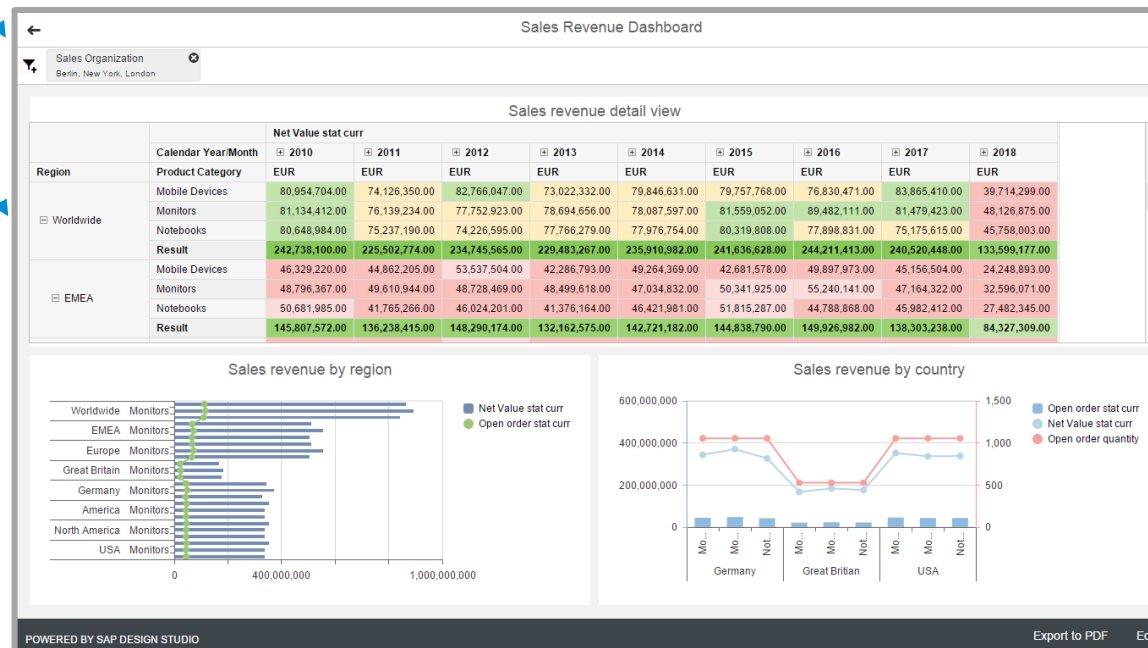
Sales Revenue Dashboard

Sales Organization
Berlin, New York, London

Sales revenue detail view

| | | Net Value stat curr | | | | | | | | |
|---|---|---|---|---|---|---|---|---|---|---|
| | Calendar Year/Month | ⊞ 2010 | ⊞ 2011 | ⊞ 2012 | ⊞ 2013 | ⊞ 2014 | ⊞ 2015 | ⊞ 2016 | ⊞ 2017 | ⊞ 2018 |
| Region | Product Category | EUR | EUR | EUR | EUR | EUR | EUR | EUR | EUR | EUR |
| ⊟ Worldwide | Mobile Devices | 80,954,704.00 | 74,126,350.00 | 82,766,047.00 | 73,022,332.00 | 79,846,631.00 | 79,757,768.00 | 76,830,471.00 | 83,865,410.00 | 39,714,299.00 |
| | Monitors | 81,134,412.00 | 76,139,234.00 | 77,752,923.00 | 78,694,656.00 | 78,087,597.00 | 81,559,052.00 | 89,482,111.00 | 81,479,423.00 | 48,126,875.00 |
| | Notebooks | 80,648,984.00 | 75,237,190.00 | 74,226,595.00 | 77,766,279.00 | 77,976,754.00 | 80,319,808.00 | 77,898,831.00 | 75,175,615.00 | 45,758,003.00 |
| | Result | 242,738,100.00 | 225,502,774.00 | 234,745,565.00 | 229,483,267.00 | 235,910,982.00 | 241,636,628.00 | 244,211,413.00 | 240,520,448.00 | 133,599,177.00 |
| ⊟ EMEA | Mobile Devices | 46,329,220.00 | 44,862,205.00 | 53,537,504.00 | 42,286,793.00 | 49,264,369.00 | 42,681,578.00 | 49,897,973.00 | 45,156,504.00 | 24,248,893.00 |
| | Monitors | 48,796,367.00 | 49,610,944.00 | 48,728,469.00 | 48,499,618.00 | 47,034,832.00 | 50,341,925.00 | 55,240,141.00 | 47,164,322.00 | 32,596,071.00 |
| | Notebooks | 50,681,985.00 | 41,765,266.00 | 46,024,201.00 | 41,376,164.00 | 46,421,981.00 | 51,815,287.00 | 44,788,868.00 | 45,982,412.00 | 27,482,345.00 |
| | Result | 145,807,572.00 | 136,238,415.00 | 148,290,174.00 | 132,162,575.00 | 142,721,182.00 | 144,838,790.00 | 149,926,982.00 | 138,303,238.00 | 84,327,309.00 |

Sales revenue by region

Worldwide Monitors
EMEA Monitors
Europe Monitors
Great Britain Monitors
Germany Monitors
America Monitors
North America Monitors
USA Monitors
0 400,000,000 1,000,000,000

Net Value stat curr
Open order stat curr

Sales revenue by country

600,000,000
400,000,000
200,000,000
0
1,500
1,000
500
0
Mo... Mo... Not... Mo... Mo... Not... Mo... Mo... Not...
Germany Great Britian USA

Open order stat curr
Net Value stat curr
Open order quantity

POWERED BY SAP DESIGN STUDIO
Export to PDF